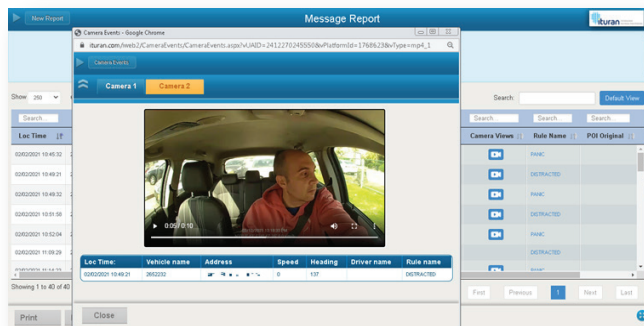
New Report

Message Report

ituran

Camera Events - Google Chrome

ituran.com/web2/CameraEvents/CameraEvents.aspx?UAID=24122702455508PlatformId=1768623&vType=mp4_1

Camera Events

Camera 1

Camera 2

0:05 / 0:10

| Loc Time: | Vehicle name | Address | Speed | Heading | Driver name | Rule name |
|---|---|---|---|---|---|---|
| 02/02/2021 10:49:21 | 2652232 | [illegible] | 0 | 137 | | DISTRACTED |

Close

Show 250

Search...

Loc Time

02/02/2021 10:45:32

02/02/2021 10:49:21

02/02/2021 10:49:32

02/02/2021 10:51:08

02/02/2021 10:52:04

02/02/2021 11:09:29

Showing 1 to 40 of 40

Print

Search:

Default View

Search...

Search...

Search...

Camera Views

Rule Name

POI Original

PANIC

DISTRACTED

PANIC

DISTRACTED

PANIC

DISTRACTED

First

Previous

1

Next

Last